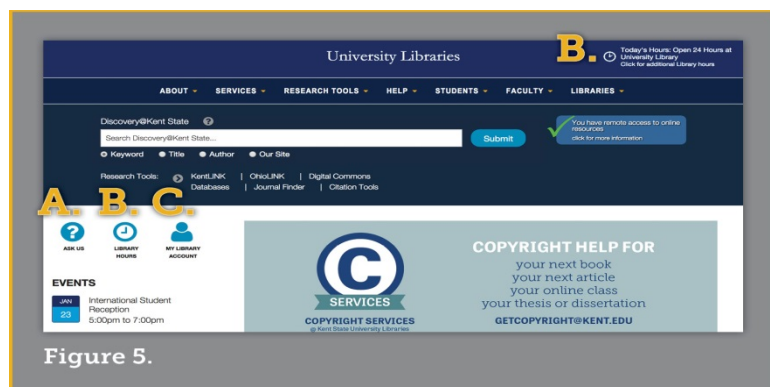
University Libraries

B.

Today's Hours: Open 24 Hours at University Library
Click for additional Library hours

ABOUT SERVICES RESEARCH TOOLS HELP STUDENTS FACULTY LIBRARIES

Discovery@Kent State

Search Discovery@Kent State...

Submit

Keyword Title Author Our Site

You have remote access to online resources
click for more information

Research Tools: KentLINK | OhioLINK | Digital Commons
Databases | Journal Finder | Citation Tools

A. B. C.

ASK US

LIBRARY HOURS

MY LIBRARY ACCOUNT

EVENTS

JAN 23 International Student Reception
5:00pm to 7:00pm

SERVICES

COPYRIGHT SERVICES
@ Kent State University Libraries

COPYRIGHT HELP FOR
your next book
your next article
your online class
your thesis or dissertation

GETCOPYRIGHT@KENT.EDU

Figure 5.